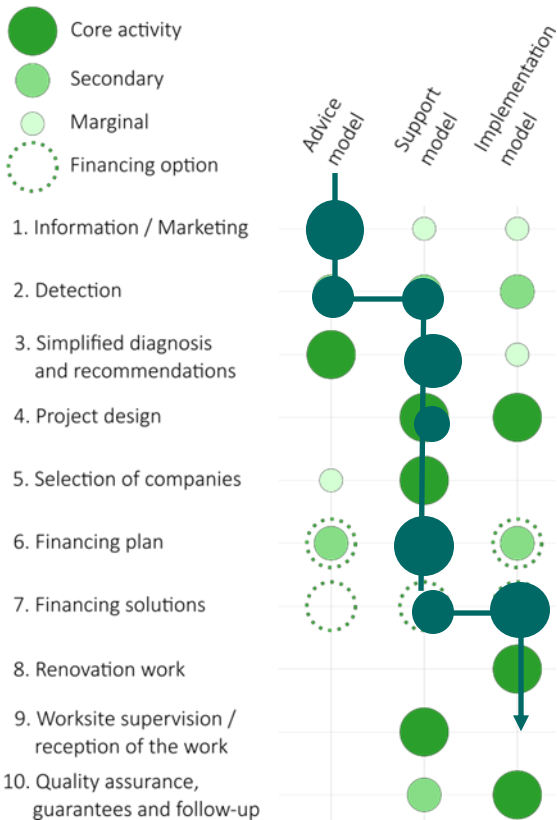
Core activity
Secondary
Marginal
Financing option

Advice model
Support model
Implementation model

1. Information / Marketing
2. Detection
3. Simplified diagnosis and recommendations
4. Project design
5. Selection of companies
6. Financing plan
7. Financing solutions
8. Renovation work
9. Worksite supervision / reception of the work
10. Quality assurance, guarantees and follow-up